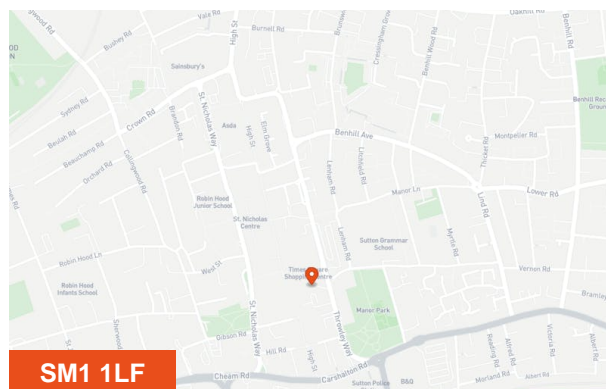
Vale Rd
Bushey Rd
Burnell Rd
High St
Sainsbury's
Crossways
Cressingham Grove
Benhill Wood Rd
Benhill Rd
Oakhill Rd
Benhill Rec Ground
Sydney Rd
Beulah Rd
Crown Rd
Brandon Rd
St Nicholas Way
Asda
Elm Grove
High St
Benhill Ave
Montpelier Rd
Thicket Rd
Beauchamp Rd
Orchard Rd
Collingwood Rd
Lenham Rd
Litchfield Rd
Manor Ln
Lower Rd
Robin Hood Junior School
St. Nicholas Centre
Lenham Rd
Sutton Grammar School
Myrtle Rd
Lind Rd
Robin Hood Ln
West St
Times Square Shopping Centre
Vernon Rd
Robin Hood Infants School
Manor Park
Throwley Way
Bramley
Gibson Rd
St Nicholas Way
Hill Rd
High St
Reading Rd
Alfred Rd
Victoria Rd
Sherwood
Cheam Rd
Carshalton Rd
Sutton Police
B&Q
Morland Rd
Albert Rd
SM1 1LF